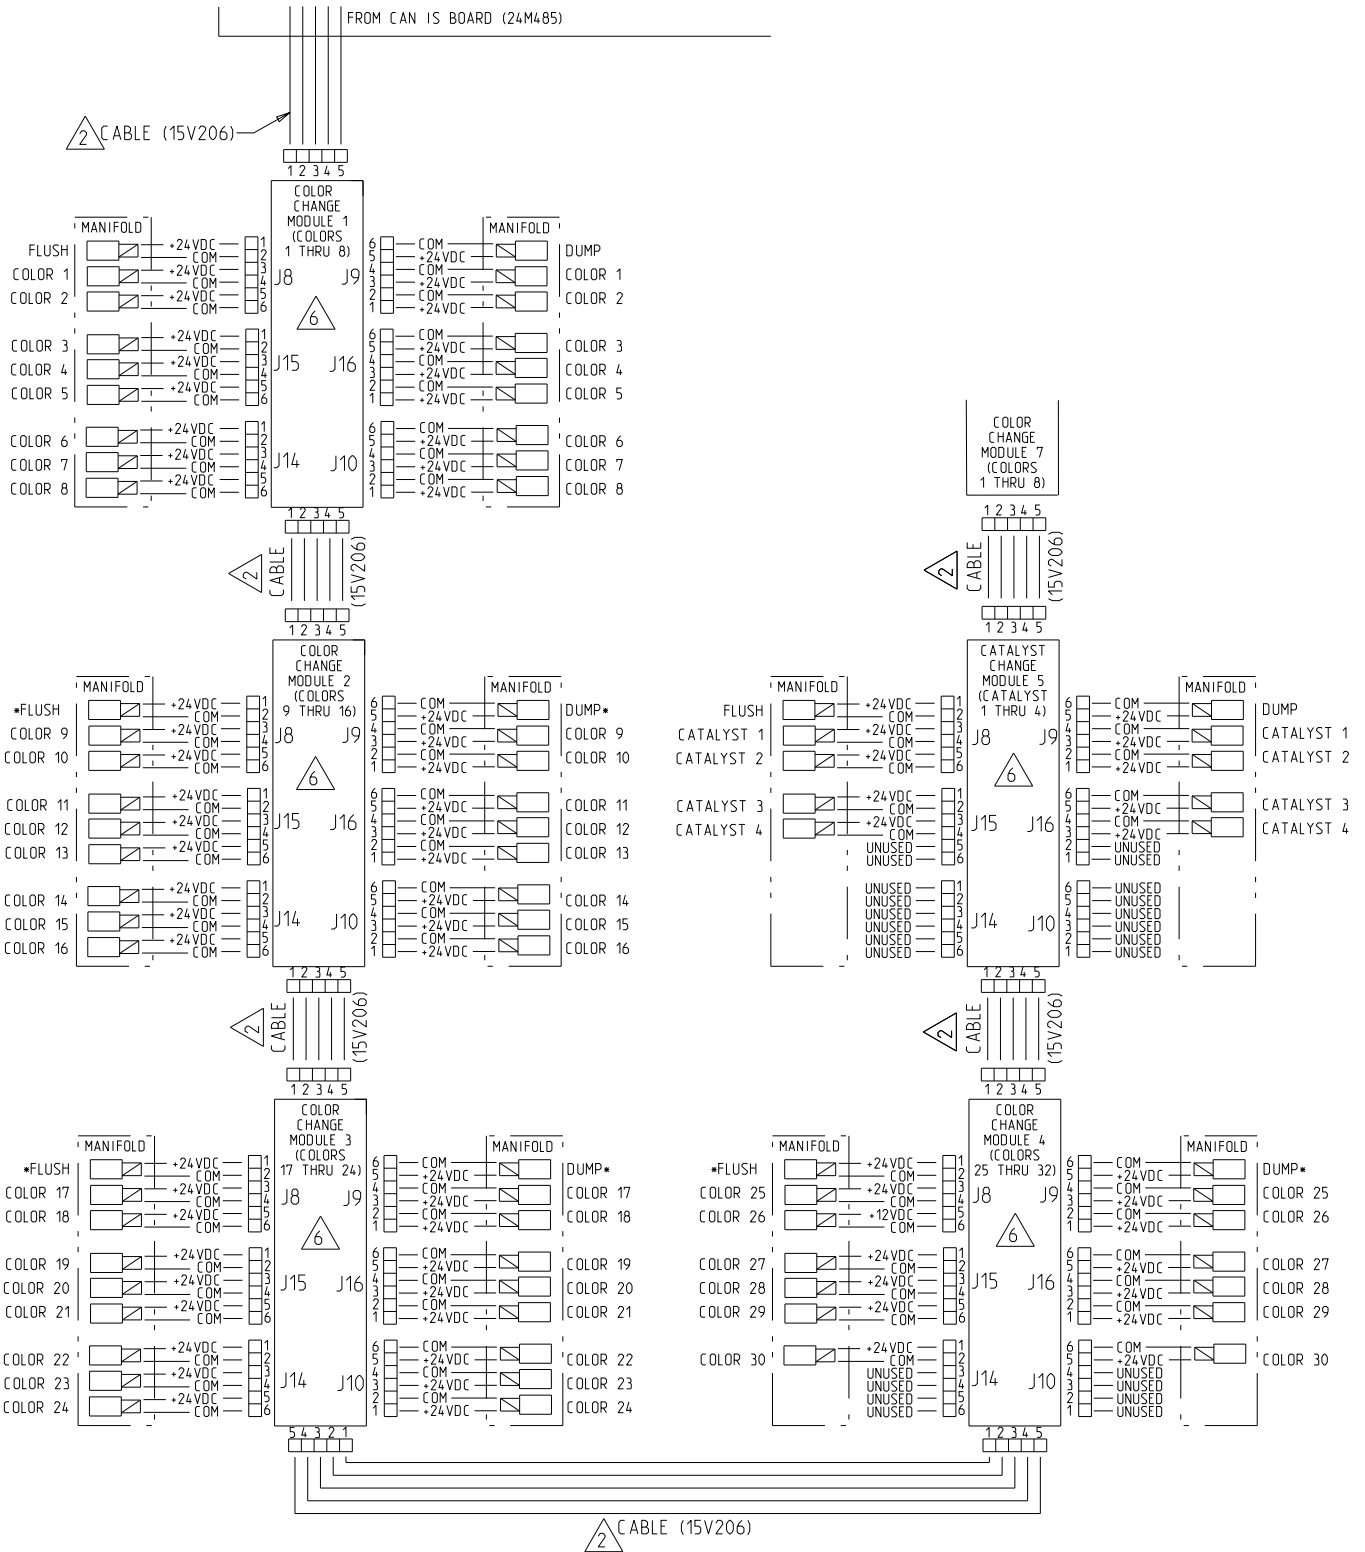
FROM CAN IS BOARD (24M485)

2 CABLE (15V206)

1 2 3 4 5

COLOR CHANGE MODULE 1 (COLORS 1 THRU 8)

MANIFOLD
FLUSH
COLOR 1
COLOR 2
+24VDC
COM
+24VDC
COM
+24VDC
COM
1 2 3 4 5 6
J8
J9
6 5 4 3 2 1
COM
+24VDC
COM
+24VDC
COM
+24VDC
MANIFOLD
DUMP
COLOR 1
COLOR 2

6

COLOR 3
COLOR 4
COLOR 5
+24VDC
COM
+24VDC
COM
+24VDC
COM
1 2 3 4 5 6
J15
J16
6 5 4 3 2 1
COM
+24VDC
COM
+24VDC
COM
+24VDC
COLOR 3
COLOR 4
COLOR 5

COLOR 6
COLOR 7
COLOR 8
+24VDC
COM
+24VDC
COM
+24VDC
COM
1 2 3 4 5 6
J14
J10
6 5 4 3 2 1
COM
+24VDC
COM
+24VDC
COM
+24VDC
COLOR 6
COLOR 7
COLOR 8

1 2 3 4 5
2 CABLE (15V206)
1 2 3 4 5

COLOR CHANGE MODULE 2 (COLORS 9 THRU 16)

MANIFOLD
*FLUSH
COLOR 9
COLOR 10
+24VDC
COM
+24VDC
COM
+24VDC
COM
1 2 3 4 5 6
J8
J9
6 5 4 3 2 1
COM
+24VDC
COM
+24VDC
COM
+24VDC
MANIFOLD
DUMP*
COLOR 9
COLOR 10

6

COLOR 11
COLOR 12
COLOR 13
+24VDC
COM
+24VDC
COM
+24VDC
COM
1 2 3 4 5 6
J15
J16
6 5 4 3 2 1
COM
+24VDC
COM
+24VDC
COM
+24VDC
COLOR 11
COLOR 12
COLOR 13

COLOR 14
COLOR 15
COLOR 16
+24VDC
COM
+24VDC
COM
+24VDC
COM
1 2 3 4 5 6
J14
J10
6 5 4 3 2 1
COM
+24VDC
COM
+24VDC
COM
+24VDC
COLOR 14
COLOR 15
COLOR 16

1 2 3 4 5
2 CABLE (15V206)
1 2 3 4 5

COLOR CHANGE MODULE 3 (COLORS 17 THRU 24)

MANIFOLD
*FLUSH
COLOR 17
COLOR 18
+24VDC
COM
+24VDC
COM
+24VDC
COM
1 2 3 4 5 6
J8
J9
6 5 4 3 2 1
COM
+24VDC
COM
+24VDC
COM
+24VDC
MANIFOLD
DUMP*
COLOR 17
COLOR 18

6

COLOR 19
COLOR 20
COLOR 21
+24VDC
COM
+24VDC
COM
+24VDC
COM
1 2 3 4 5 6
J15
J16
6 5 4 3 2 1
COM
+24VDC
COM
+24VDC
COM
+24VDC
COLOR 19
COLOR 20
COLOR 21

COLOR 22
COLOR 23
COLOR 24
+24VDC
COM
+24VDC
COM
+24VDC
COM
1 2 3 4 5 6
J14
J10
6 5 4 3 2 1
COM
+24VDC
COM
+24VDC
COM
+24VDC
COLOR 22
COLOR 23
COLOR 24

5 4 3 2 1

COLOR CHANGE MODULE 7 (COLORS 1 THRU 8)

1 2 3 4 5
2 CABLE (15V206)
1 2 3 4 5

CATALYST CHANGE MODULE 5 (CATALYST 1 THRU 4)

MANIFOLD
FLUSH
CATALYST 1
CATALYST 2
+24VDC
COM
+24VDC
COM
+24VDC
COM
1 2 3 4 5 6
J8
J9
6 5 4 3 2 1
COM
+24VDC
COM
+24VDC
COM
+24VDC
MANIFOLD
DUMP
CATALYST 1
CATALYST 2

6

CATALYST 3
CATALYST 4
+24VDC
COM
+24VDC
COM
UNUSED
UNUSED
1 2 3 4 5 6
J15
J16
6 5 4 3 2 1
COM
+24VDC
COM
+24VDC
UNUSED
UNUSED
CATALYST 3
CATALYST 4

UNUSED
UNUSED
UNUSED
UNUSED
UNUSED
UNUSED
1 2 3 4 5 6
J14
J10
6 5 4 3 2 1
UNUSED
UNUSED
UNUSED
UNUSED
UNUSED
UNUSED

1 2 3 4 5
2 CABLE (15V206)
1 2 3 4 5

COLOR CHANGE MODULE 4 (COLORS 25 THRU 32)

MANIFOLD
*FLUSH
COLOR 25
COLOR 26
+24VDC
COM
+24VDC
COM
+12VDC
COM
1 2 3 4 5 6
J8
J9
6 5 4 3 2 1
COM
+24VDC
COM
+24VDC
COM
+24VDC
MANIFOLD
DUMP*
COLOR 25
COLOR 26

6

COLOR 27
COLOR 28
COLOR 29
+24VDC
COM
+24VDC
COM
+24VDC
COM
1 2 3 4 5 6
J15
J16
6 5 4 3 2 1
COM
+24VDC
COM
+24VDC
COM
+24VDC
COLOR 27
COLOR 28
COLOR 29

COLOR 30
+24VDC
COM
UNUSED
UNUSED
UNUSED
UNUSED
1 2 3 4 5 6
J14
J10
6 5 4 3 2 1
COM
+24VDC
UNUSED
UNUSED
UNUSED
UNUSED
COLOR 30

1 2 3 4 5

2 CABLE (15V206)